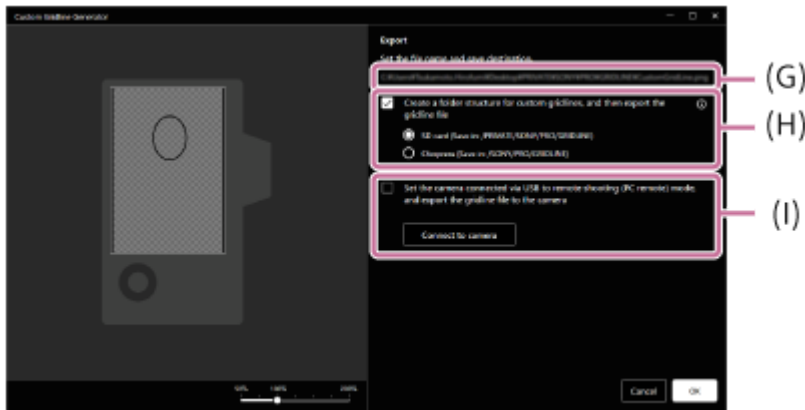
Custom Gridline Generator

Export

Set the file name and save destination.

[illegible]

Create a folder structure for custom gridlines, and then export the gridline file

SD card (Save in: /PRIVATE/SONY/PRO/GRIDLINE)

CFexpress (Save in: /SONY/PRO/GRIDLINE)

Set the camera connected via USB to remote shooting (PC remote) mode, and export the gridline file to the camera

Connect to camera

50% 100% 200%

Cancel OK

(G)

(H)

(I)